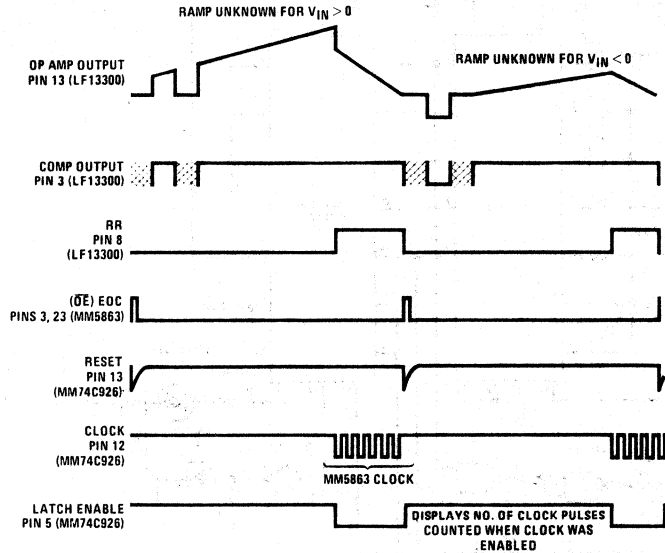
RAMP UNKNOWN FOR $V_{IN} > 0$

OP AMP OUTPUT PIN 13 (LF13300)

RAMP UNKNOWN FOR $V_{IN} < 0$

COMP OUTPUT PIN 3 (LF13300)

RR PIN 8 (LF13300)

($\overline{OE}$) EOC PINS 3, 23 (MM5863)

RESET PIN 13 (MM74C926)

CLOCK PIN 12 (MM74C926)

MM5863 CLOCK

LATCH ENABLE PIN 5 (MM74C926)

DISPLAYS NO. OF CLOCK PULSES COUNTED WHEN CLOCK WAS ENABLED